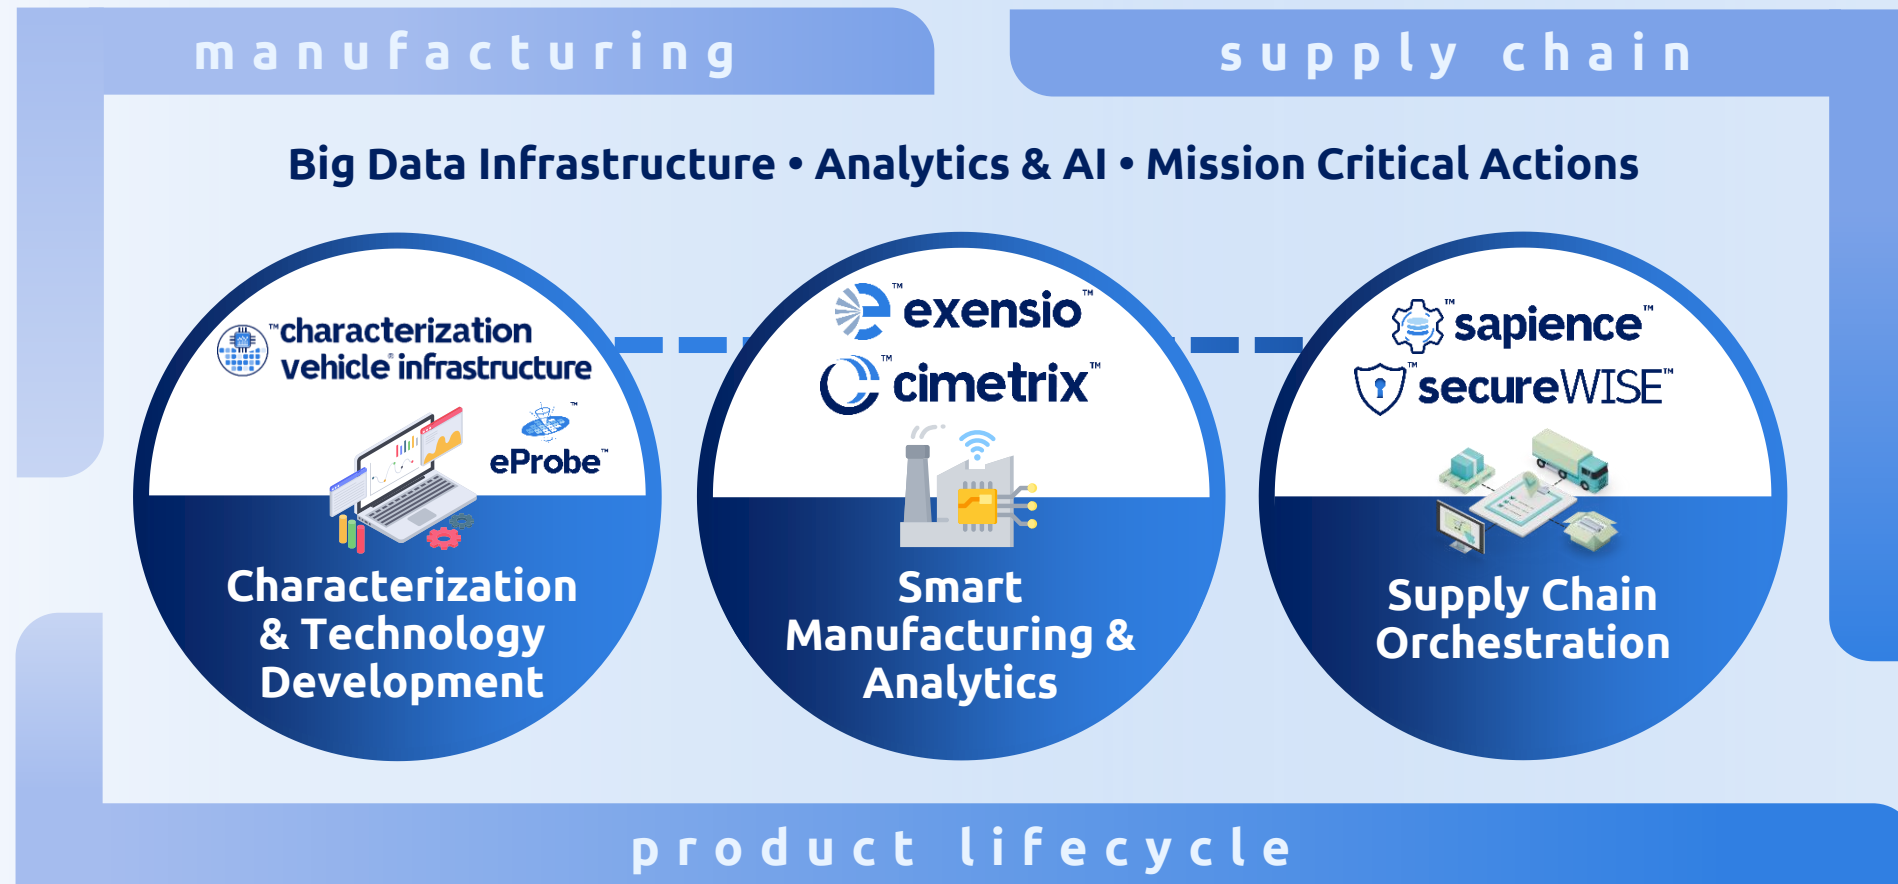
manufacturing

supply chain

Big Data Infrastructure • Analytics & AI • Mission Critical Actions

™characterization vehicle® infrastructure

eProbe™

Characterization & Technology Development

exensio™

cimetrix™

Smart Manufacturing & Analytics

sapience™

secureWISE™

Supply Chain Orchestration

product lifecycle